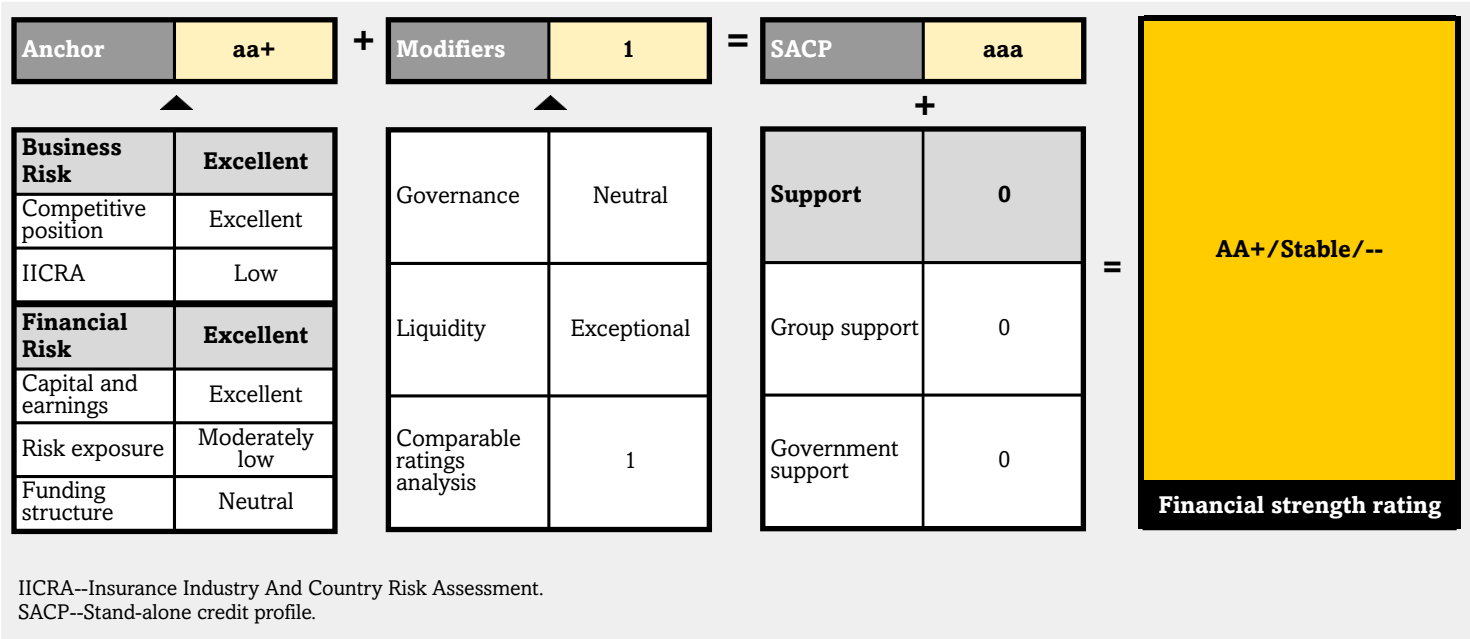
| Anchor | aa+ |
|---|---|

+

| Modifiers | 1 |
|---|---|

=

| SACP | aaa |
|---|---|

| Business Risk | Excellent |
|---|---|
| Competitive position | Excellent |
| IICRA | Low |
| Financial Risk | Excellent |
| Capital and earnings | Excellent |
| Risk exposure | Moderately low |
| Funding structure | Neutral |

| Governance | Neutral |
|---|---|
| Liquidity | Exceptional |
| Comparable ratings analysis | 1 |

+

| Support | 0 |
|---|---|
| Group support | 0 |
| Government support | 0 |

=

AA+/Stable/--

Financial strength rating

IICRA--Insurance Industry And Country Risk Assessment.
SACP--Stand-alone credit profile.